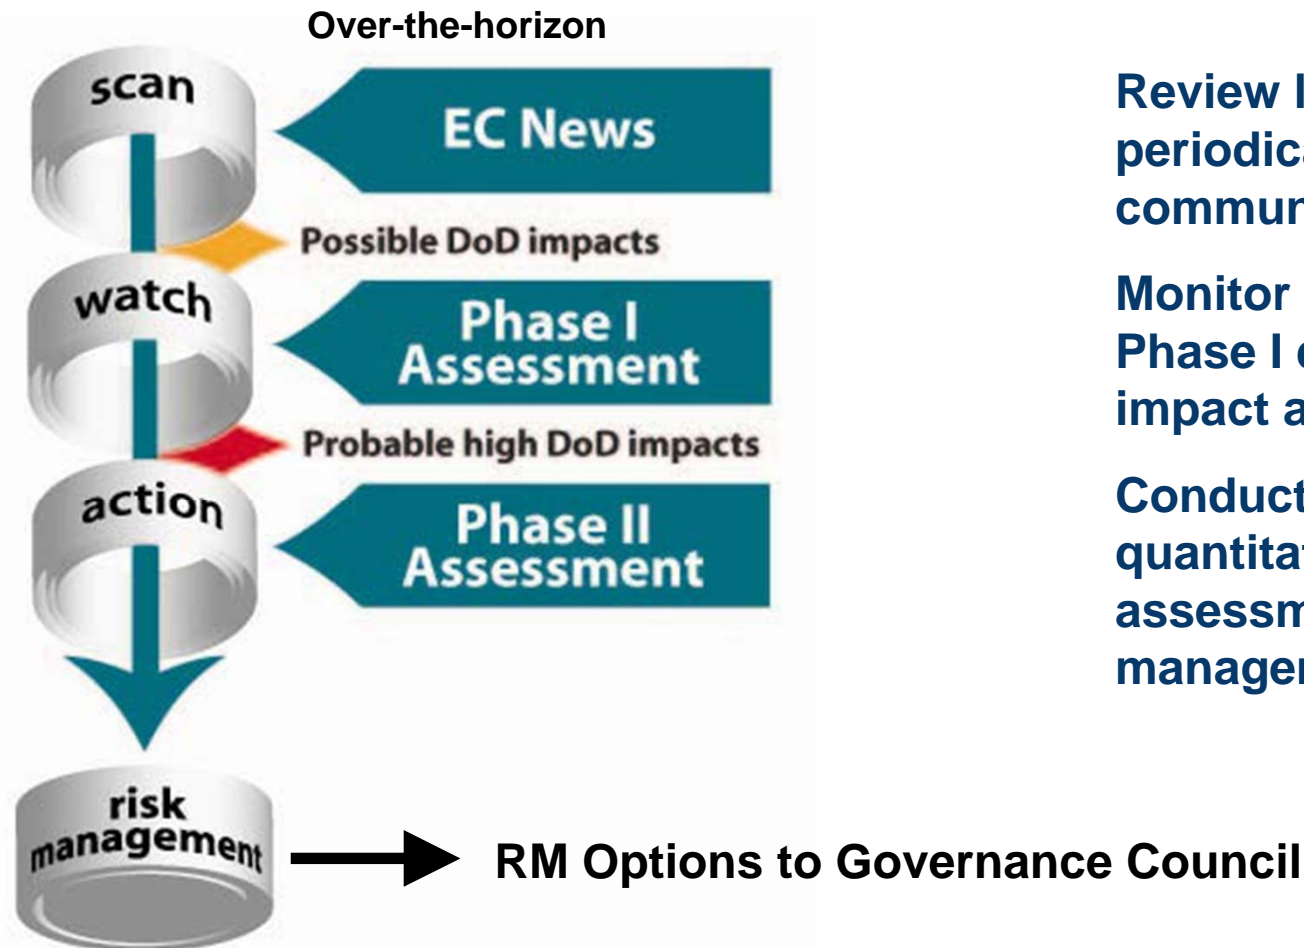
Over-the-horizon

scan

EC News

Possible DoD impacts

watch

Phase I Assessment

Probable high DoD impacts

action

Phase II Assessment

risk management

Review l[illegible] periodica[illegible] commun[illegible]

Monitor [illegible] Phase I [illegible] impact a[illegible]

Conduct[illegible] quantitat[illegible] assessm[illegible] managem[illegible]

RM Options to Governance Council